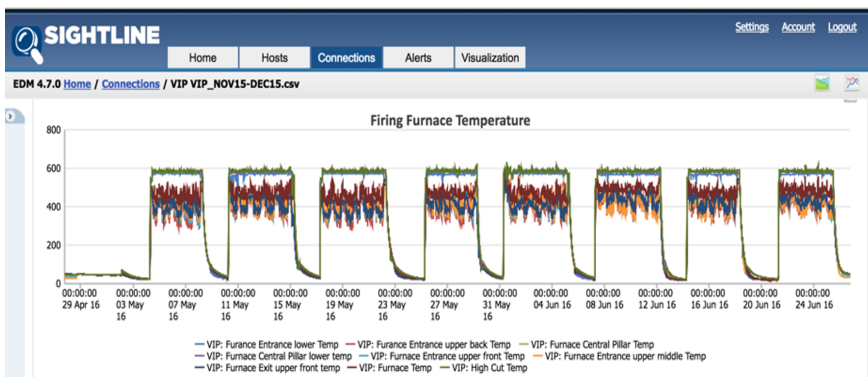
SIGHTLINE

Settings Account Logout

Home Hosts Connections Alerts Visualization

EDM 4.7.0 Home / Connections / VIP VIP_NOV15-DEC15.csv

Firing Furnace Temperature

800
600
400
200
0

00:00:00 29 Apr 16
00:00:00 03 May 16
00:00:00 07 May 16
00:00:00 11 May 16
00:00:00 15 May 16
00:00:00 19 May 16
00:00:00 23 May 16
00:00:00 27 May 16
00:00:00 31 May 16
00:00:00 04 Jun 16
00:00:00 08 Jun 16
00:00:00 12 Jun 16
00:00:00 16 Jun 16
00:00:00 20 Jun 16
00:00:00 24 Jun 16

VIP: Furance Entrance lower Temp
VIP: Furance Entrance upper back Temp
VIP: Furnace Central Pillar Temp
VIP: Furnace Central Pillar lower temp
VIP: Furnace Entrance upper front Temp
VIP: Furnace Entrance upper middle Temp
VIP: Furnace Exit upper front temp
VIP: Furnace Temp
VIP: High Cut Temp